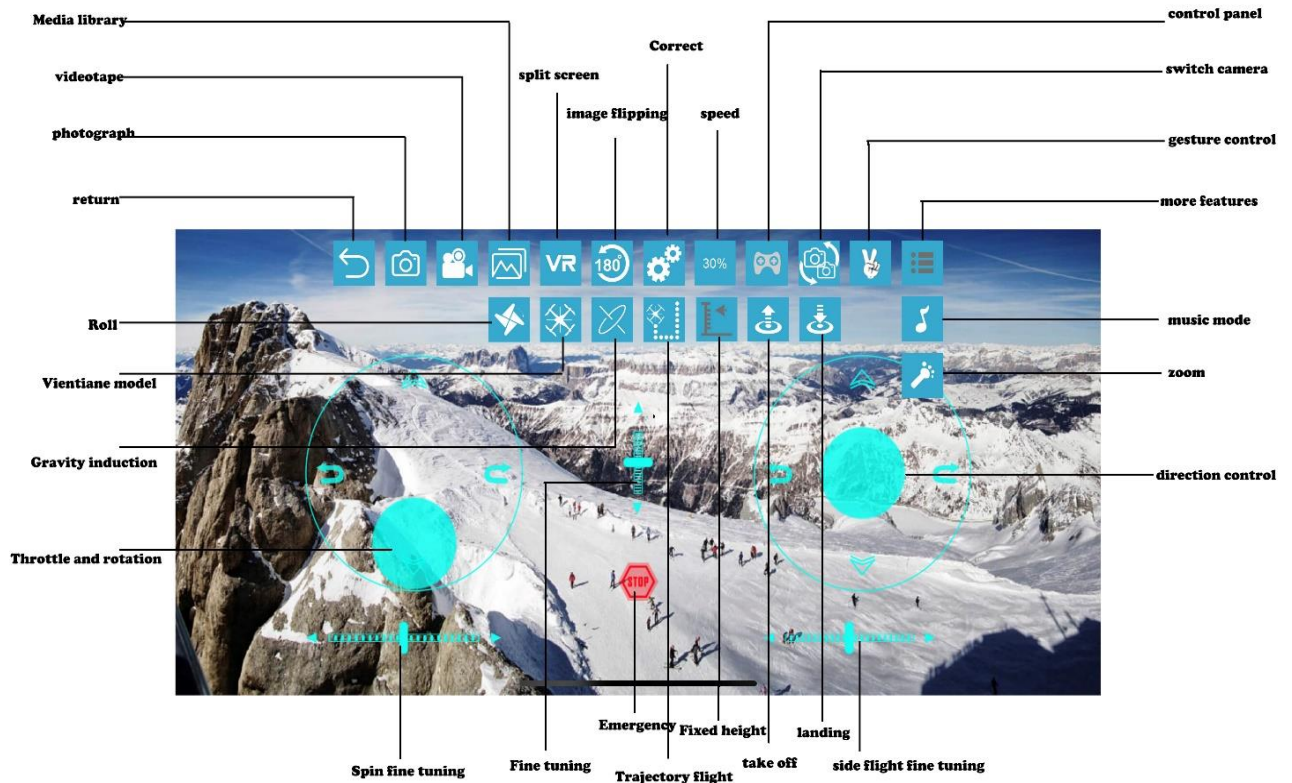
Media library

control panel

Correct

videotape

split screen

switch camera

image flipping

speed

photograph

gesture control

return

more features

VR

180

30%

STOP

Roll

music mode

Vientiane model

zoom

Gravity induction

direction control

Throttle and rotation

Emergency

Fixed height

landing

Spin fine tuning

Fine tuning

Trajectory flight

take off

side flight fine tuning